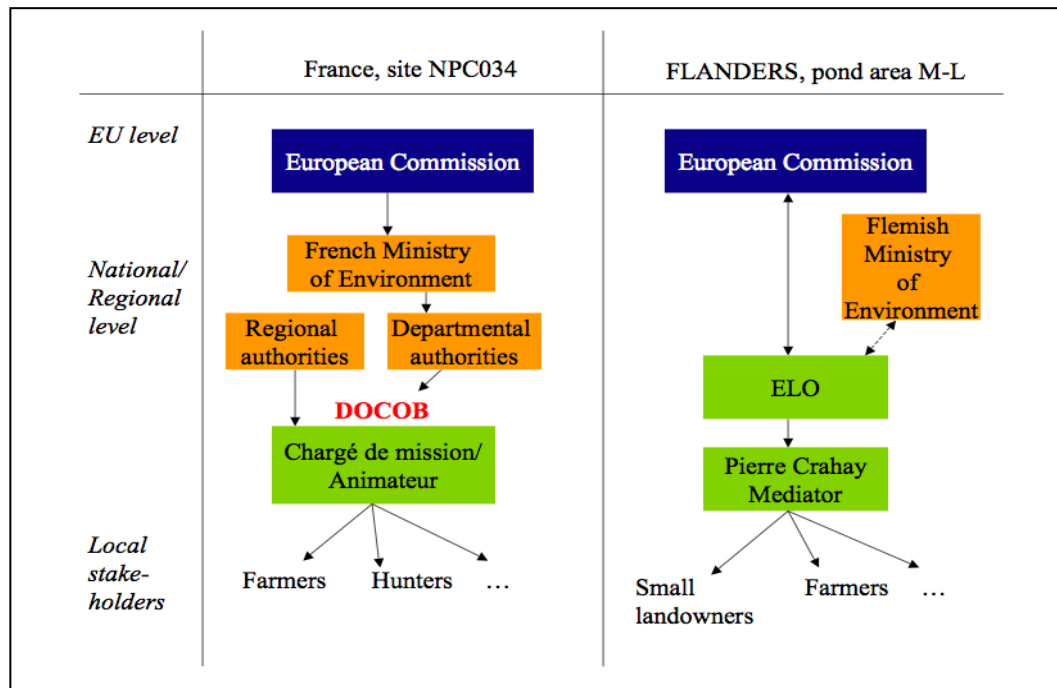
| | France, site NPC034 | FLANDERS, pond area M-L |
|---|---|---|
| EU level | European Commission | European Commission |
| National/ Regional level | French Ministry of Environment<br>Regional authorities<br>Departmental authorities<br>DOCOB | Flemish Ministry of Environment<br>ELO |
| | Chargé de mission/ Animateur | Pierre Crahay Mediator |
| Local stake-holders | Farmers Hunters … | Small landowners Farmers … |